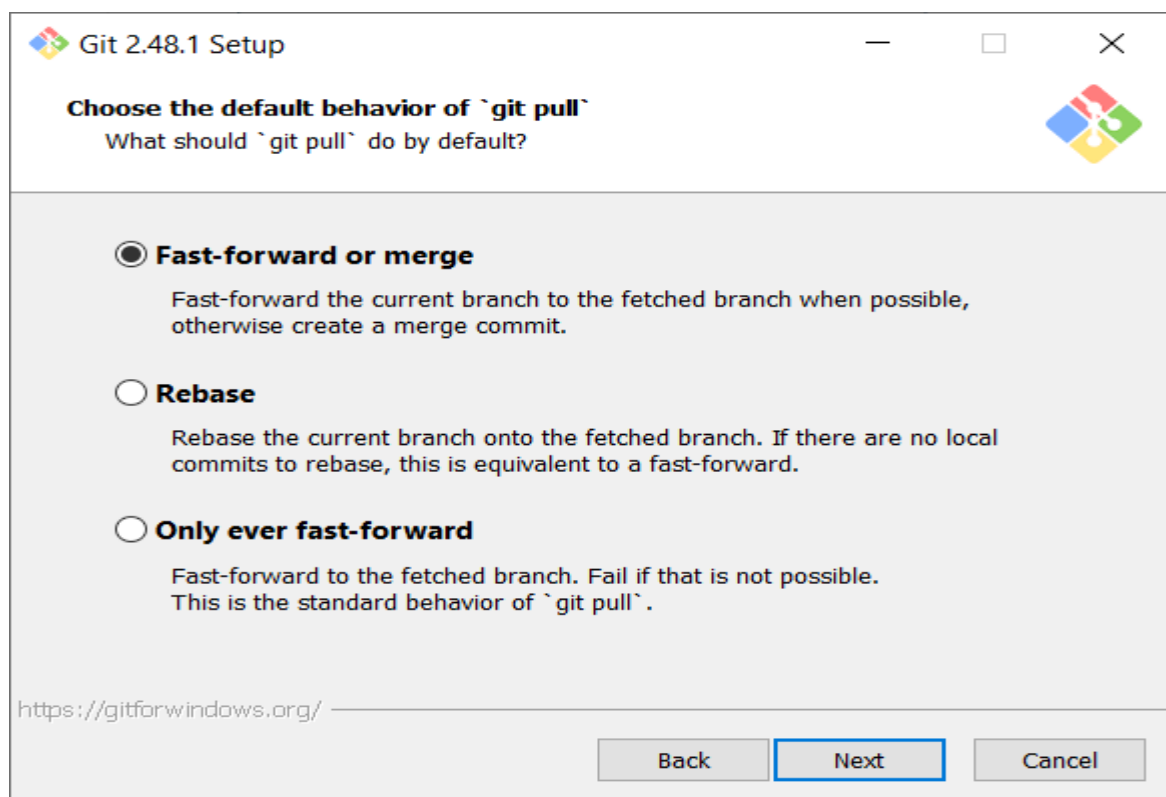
Git 2.48.1 Setup

Choose the default behavior of `git pull`

What should `git pull` do by default?

Fast-forward or merge

Fast-forward the current branch to the fetched branch when possible, otherwise create a merge commit.

Rebase

Rebase the current branch onto the fetched branch. If there are no local commits to rebase, this is equivalent to a fast-forward.

Only ever fast-forward

Fast-forward to the fetched branch. Fail if that is not possible. This is the standard behavior of `git pull`.

https://gitforwindows.org/

Back

Next

Cancel